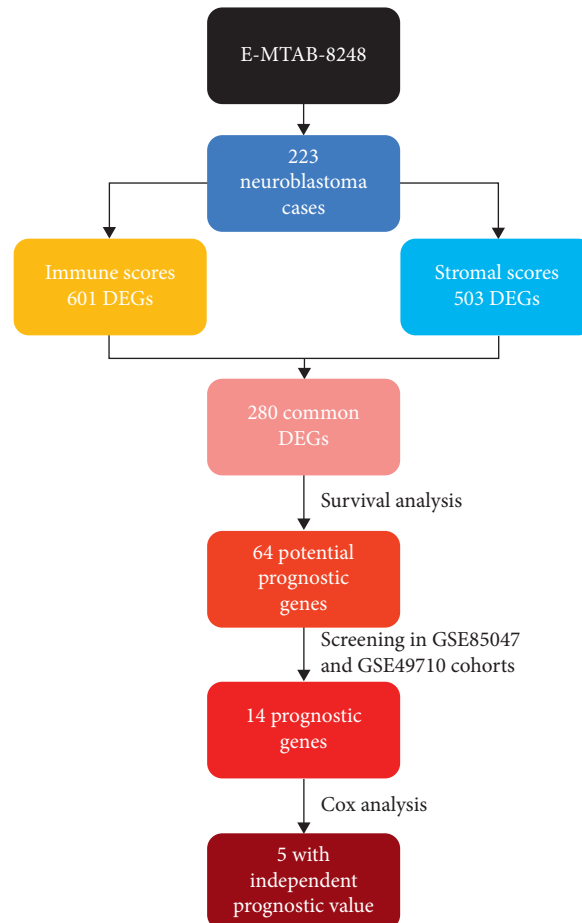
E-MTAB-8248

223 neuroblastoma cases

Immune scores 601 DEGs

Stromal scores 503 DEGs

280 common DEGs

Survival analysis

64 potential prognostic genes

Screening in GSE85047 and GSE49710 cohorts

14 prognostic genes

Cox analysis

5 with independent prognostic value